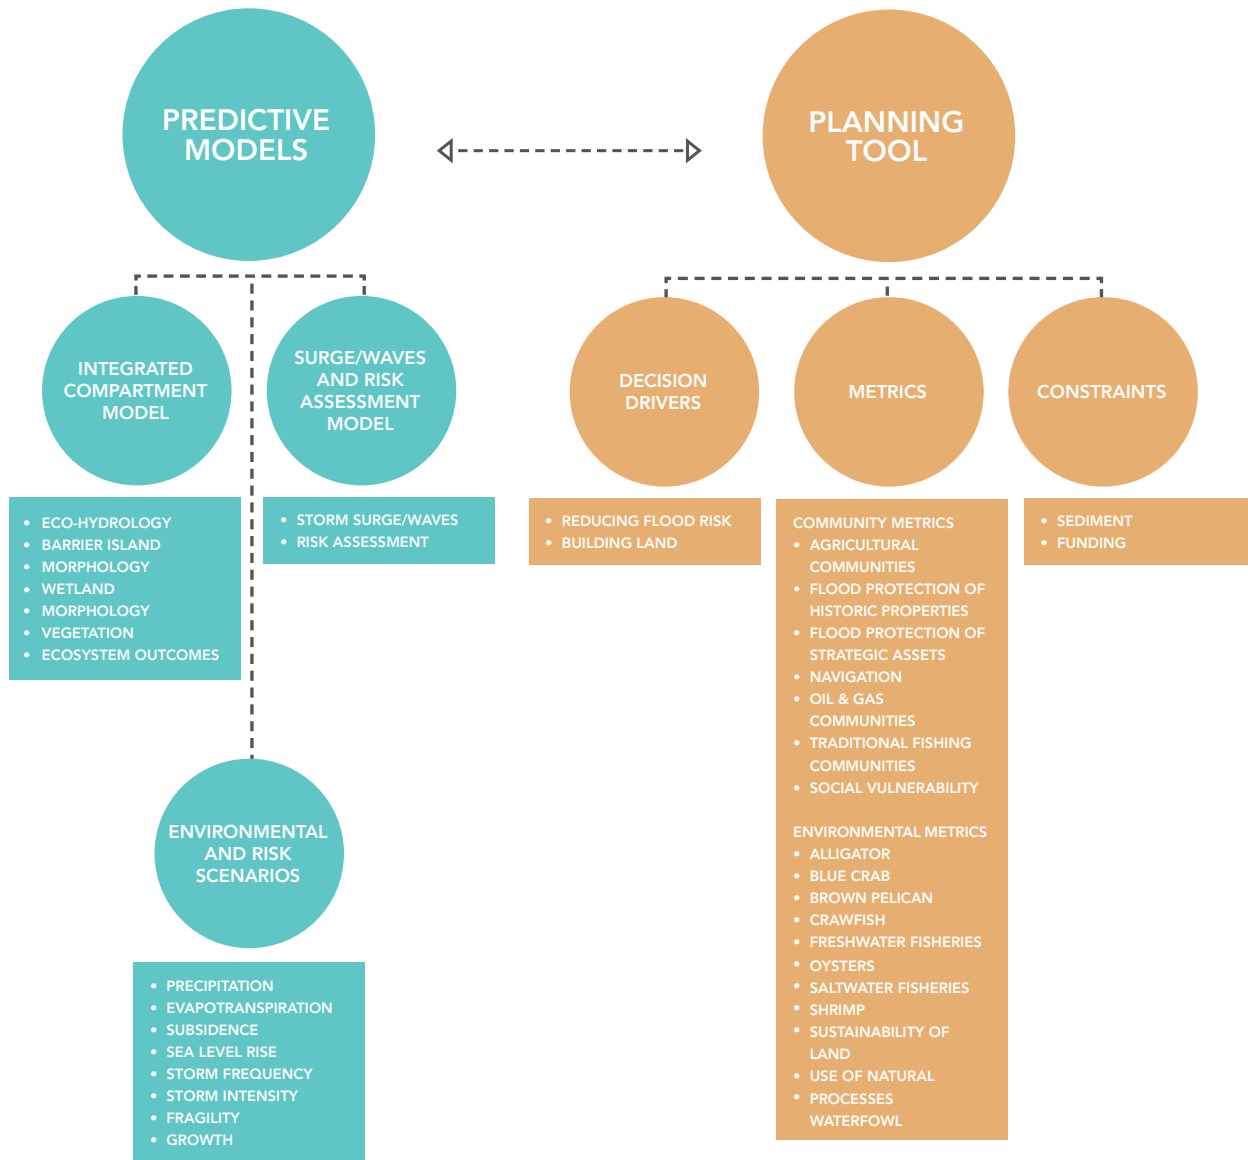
PREDICTIVE MODELS

PLANNING TOOL

INTEGRATED COMPARTMENT MODEL

SURGE/WAVES AND RISK ASSESSMENT MODEL

- ECO-HYDROLOGY
- BARRIER ISLAND
- MORPHOLOGY
- WETLAND
- MORPHOLOGY
- VEGETATION
- ECOSYSTEM OUTCOMES

- STORM SURGE/WAVES
- RISK ASSESSMENT

ENVIRONMENTAL AND RISK SCENARIOS

- PRECIPITATION
- EVAPOTRANSPIRATION
- SUBSIDENCE
- SEA LEVEL RISE
- STORM FREQUENCY
- STORM INTENSITY
- FRAGILITY
- GROWTH

DECISION DRIVERS

METRICS

CONSTRAINTS

- REDUCING FLOOD RISK
- BUILDING LAND

COMMUNITY METRICS
- AGRICULTURAL COMMUNITIES
- FLOOD PROTECTION OF HISTORIC PROPERTIES
- FLOOD PROTECTION OF STRATEGIC ASSETS
- NAVIGATION
- OIL & GAS COMMUNITIES
- TRADITIONAL FISHING COMMUNITIES
- SOCIAL VULNERABILITY

ENVIRONMENTAL METRICS
- ALLIGATOR
- BLUE CRAB
- BROWN PELICAN
- CRAWFISH
- FRESHWATER FISHERIES
- OYSTERS
- SALTWATER FISHERIES
- SHRIMP
- SUSTAINABILITY OF LAND
- USE OF NATURAL
- PROCESSES WATERFOWL

- SEDIMENT
- FUNDING